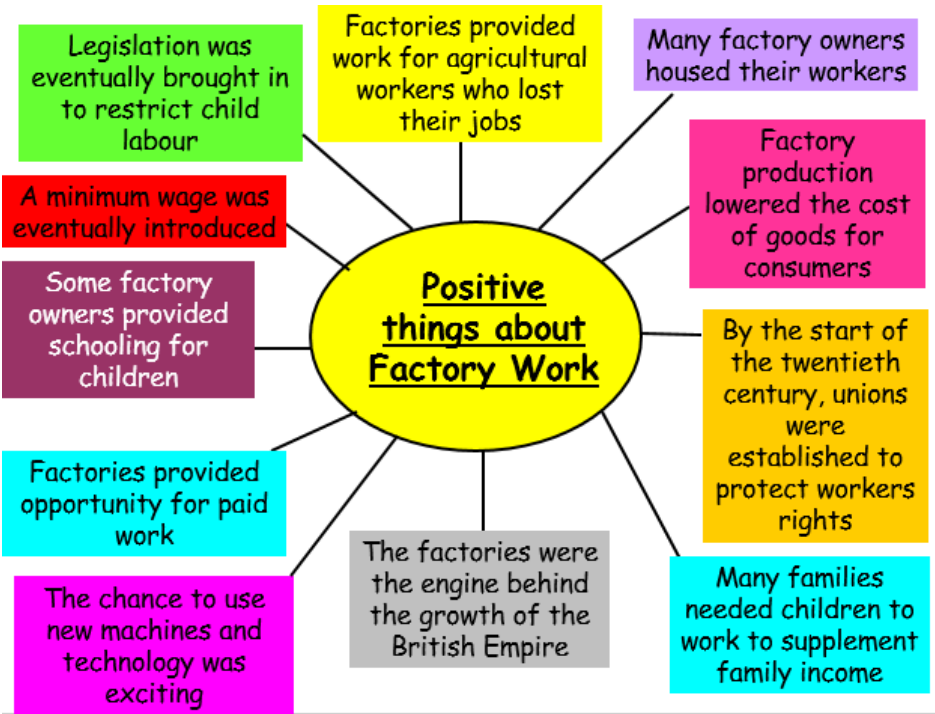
Positive things about Factory Work

Legislation was eventually brought in to restrict child labour

Factories provided work for agricultural workers who lost their jobs

Many factory owners housed their workers

Factory production lowered the cost of goods for consumers

A minimum wage was eventually introduced

Some factory owners provided schooling for children

By the start of the twentieth century, unions were established to protect workers rights

Factories provided opportunity for paid work

The factories were the engine behind the growth of the British Empire

Many families needed children to work to supplement family income

The chance to use new machines and technology was exciting